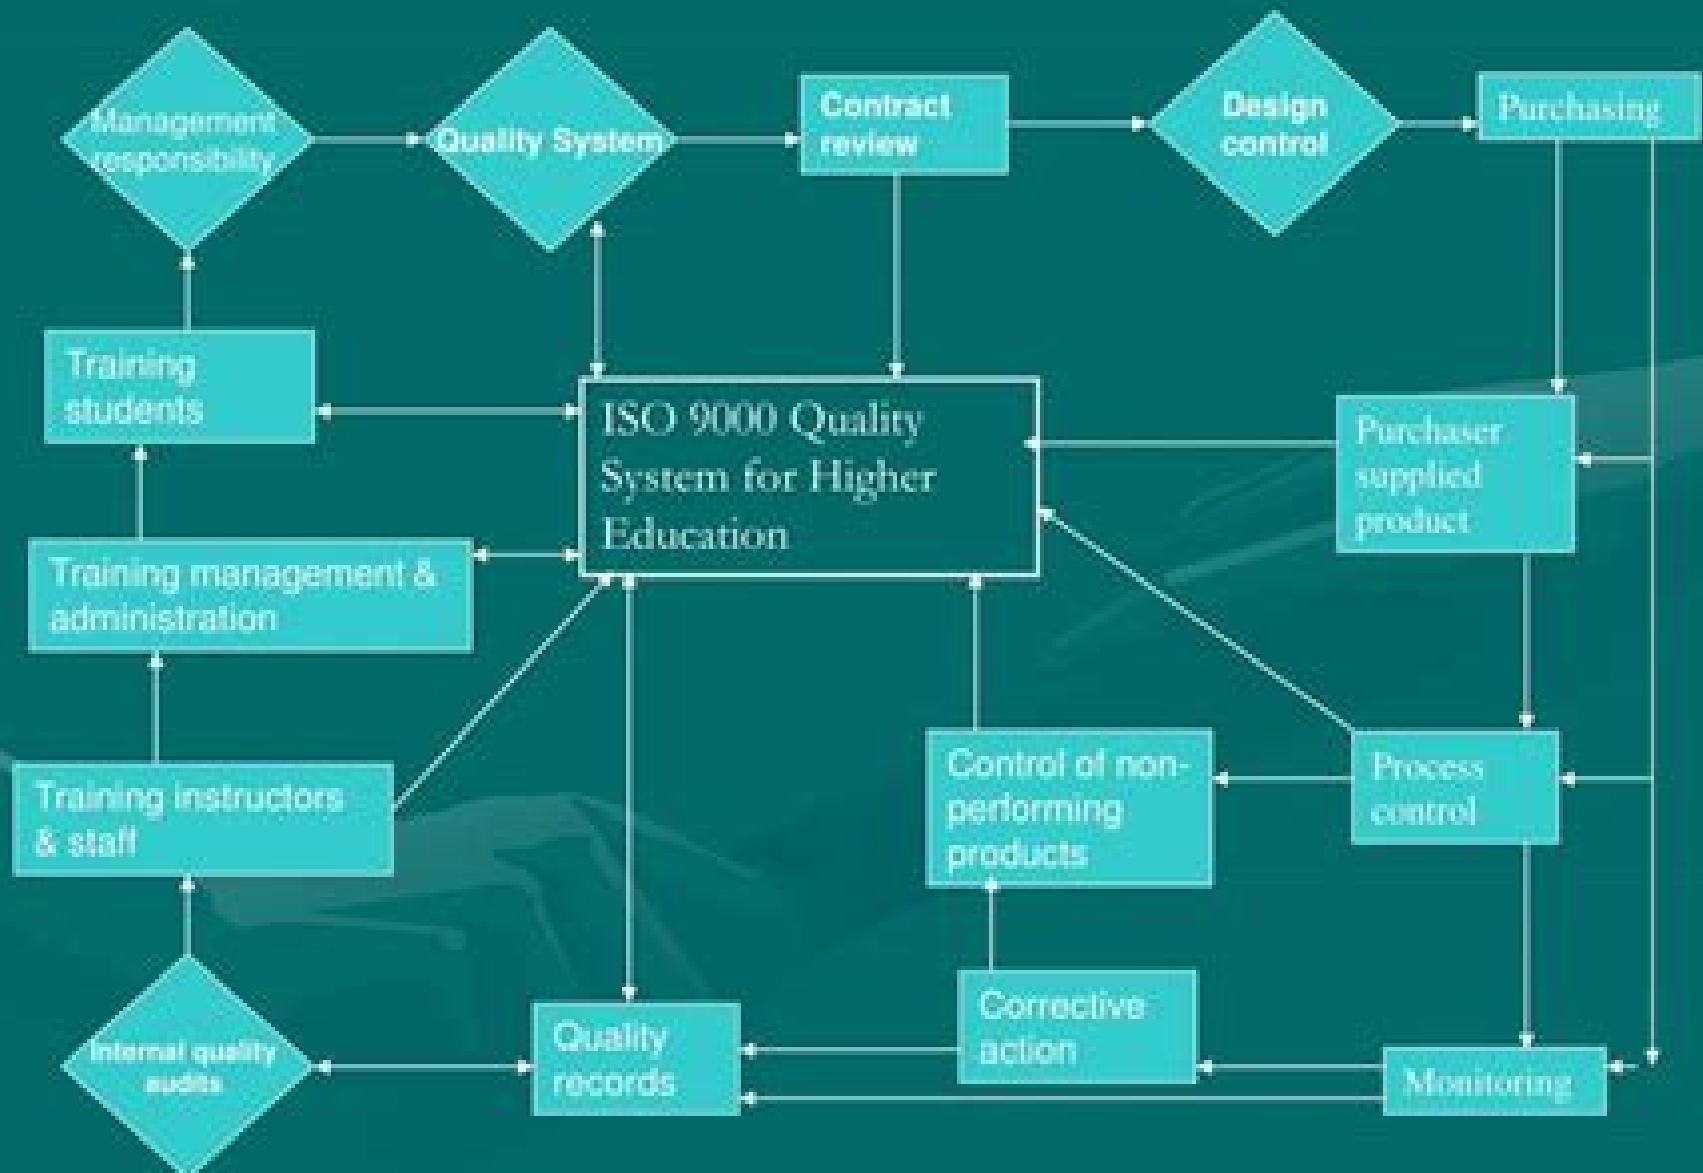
Management responsibility

Quality System

Contract review

Design control

Purchasing

Training students

ISO 9000 Quality System for Higher Education

Purchaser supplied product

Training management & administration

Training instructors & staff

Control of non-performing products

Process control

Internal quality audits

Quality records

Corrective action

Monitoring